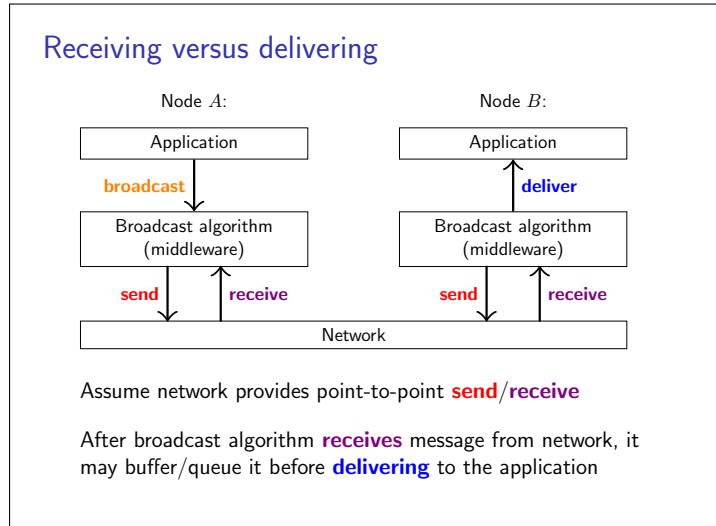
Receiving versus delivering

Node $A$:

Application

broadcast

Broadcast algorithm (middleware)

send

receive

Node $B$:

Application

deliver

Broadcast algorithm (middleware)

send

receive

Network

Assume network provides point-to-point send/receive

After broadcast algorithm receives message from network, it may buffer/queue it before delivering to the application